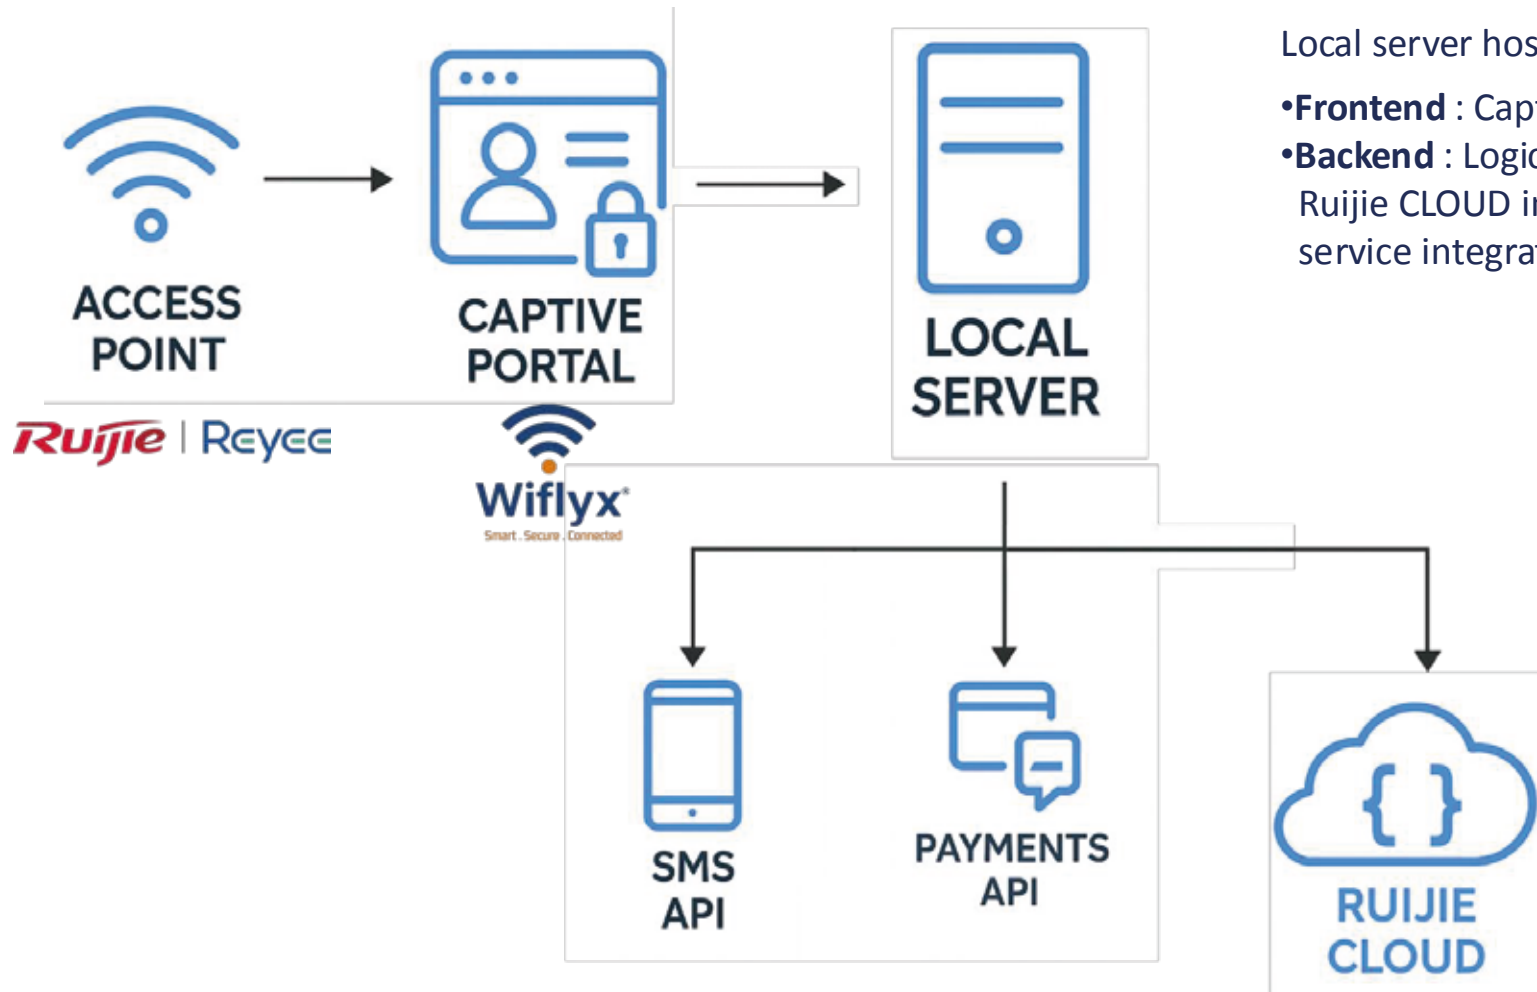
ACCESS POINT

Ruijie | Reyee

CAPTIVE PORTAL

Wiflyx
Smart . Secure . Connected

LOCAL SERVER

Local server hos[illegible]

•**Frontend** : Cap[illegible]
•**Backend** : Logi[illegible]
Ruijie CLOUD i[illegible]
service integra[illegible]

SMS API

PAYMENTS API

{ }

RUIJIE CLOUD